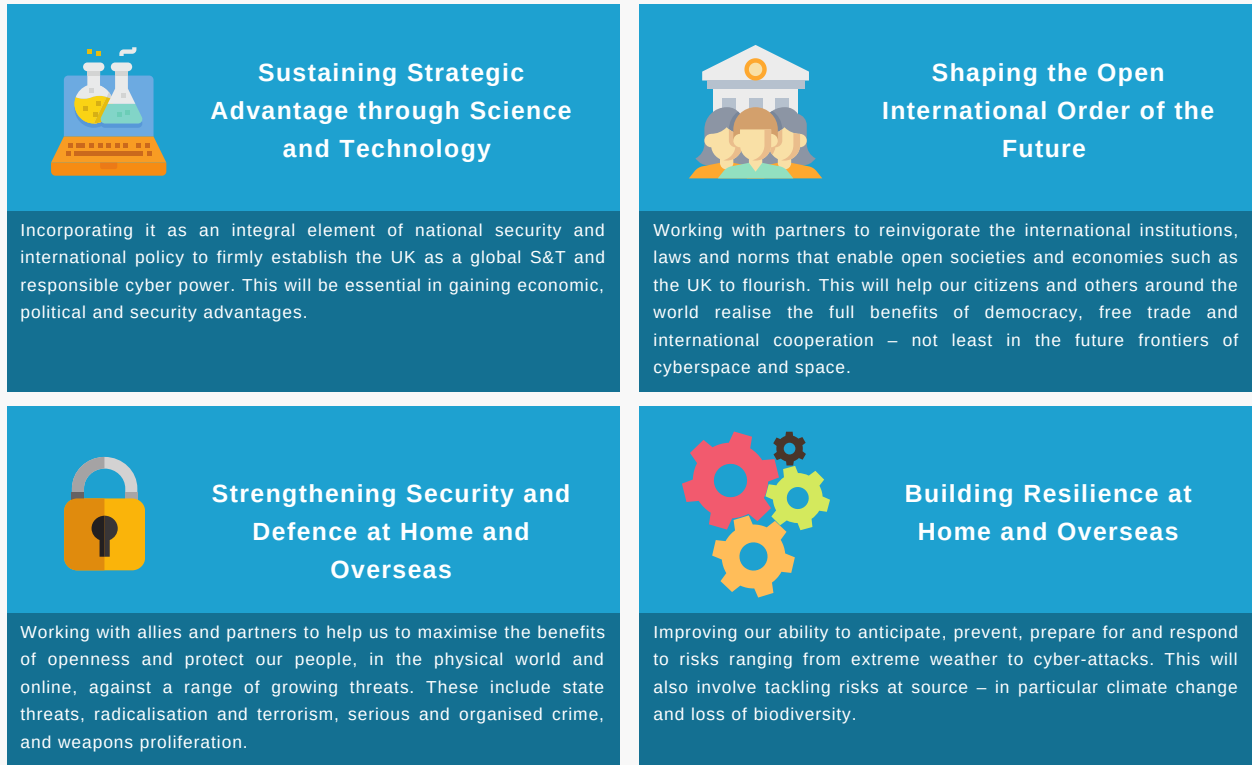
Sustaining Strategic Advantage through Science and Technology

Incorporating it as an integral element of national security and international policy to firmly establish the UK as a global S&T and responsible cyber power. This will be essential in gaining economic, political and security advantages.

Shaping the Open International Order of the Future

Working with partners to reinvigorate the international institutions, laws and norms that enable open societies and economies such as the UK to flourish. This will help our citizens and others around the world realise the full benefits of democracy, free trade and international cooperation – not least in the future frontiers of cyberspace and space.

Strengthening Security and Defence at Home and Overseas

Working with allies and partners to help us to maximise the benefits of openness and protect our people, in the physical world and online, against a range of growing threats. These include state threats, radicalisation and terrorism, serious and organised crime, and weapons proliferation.

Building Resilience at Home and Overseas

Improving our ability to anticipate, prevent, prepare for and respond to risks ranging from extreme weather to cyber-attacks. This will also involve tackling risks at source – in particular climate change and loss of biodiversity.